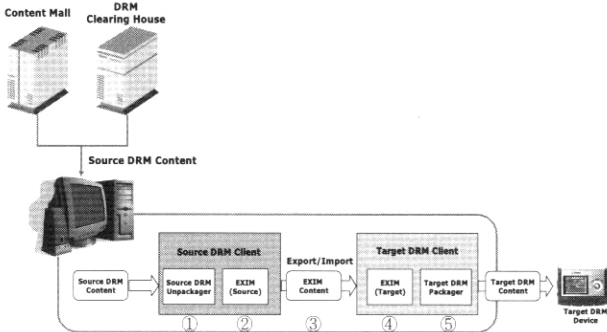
Content Mall

DRM Clearing House

Source DRM Content

Source DRM Content

Source DRM Client

Source DRM Unpackager

EXIM (Source)

Export/Import

EXIM Content

Target DRM Client

EXIM (Target)

Target DRM Packager

Target DRM Content

Target DRM Device

①

②

③

④

⑤